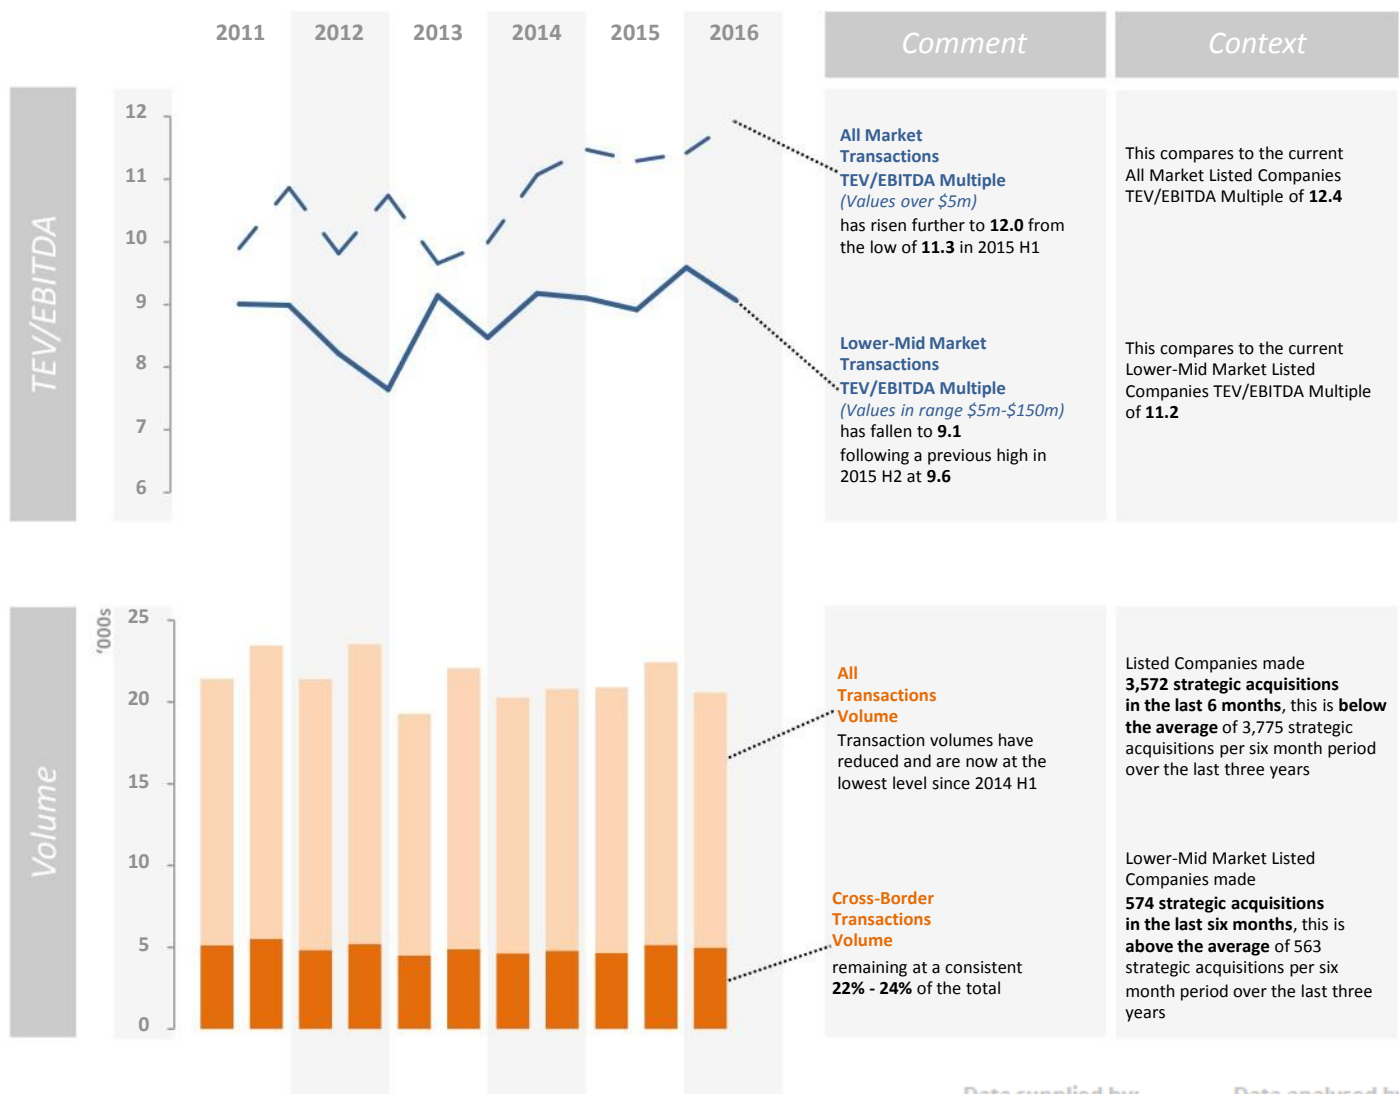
2011 2012 2013 2014 2015 2016

Comment

Context

TEV/EBITDA

12
11
10
9
8
7
6

All Market Transactions TEV/EBITDA Multiple (Values over $5m) has risen further to **12.0** from the low of **11.3** in 2015 H1

This compares to the current All Market Listed Companies TEV/EBITDA Multiple of **12.4**

Lower-Mid Market Transactions TEV/EBITDA Multiple (Values in range $5m-$150m) has fallen to **9.1** following a previous high in 2015 H2 at **9.6**

This compares to the current Lower-Mid Market Listed Companies TEV/EBITDA Multiple of **11.2**

Volume

'000s

25
20
15
10
5
0

All Transactions Volume
Transaction volumes have reduced and are now at the lowest level since 2014 H1

Listed Companies made **3,572 strategic acquisitions in the last 6 months**, this is **below the average** of 3,775 strategic acquisitions per six month period over the last three years

Cross-Border Transactions Volume
remaining at a consistent **22% - 24%** of the total

Lower-Mid Market Listed Companies made **574 strategic acquisitions in the last six months**, this is **above the average** of 563 strategic acquisitions per six month period over the last three years

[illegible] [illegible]